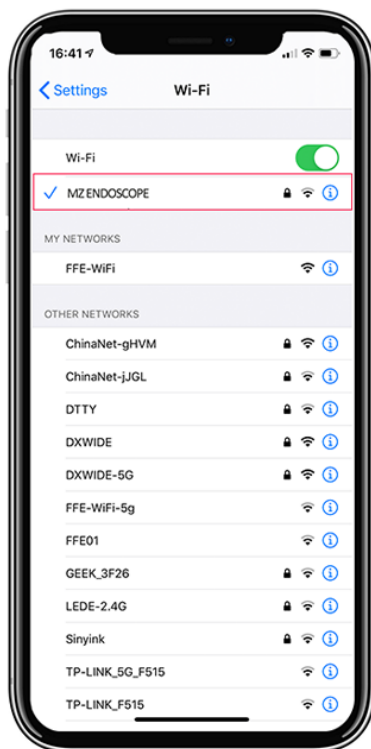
16:41

Settings

Wi-Fi

Wi-Fi

MZ ENDOSCOPE

MY NETWORKS

FFE-WiFi

OTHER NETWORKS

ChinaNet-gHVM

ChinaNet-jJGL

DTTY

DXWIDE

DXWIDE-5G

FFE-WiFi-5g

FFE01

GEEK_3F26

LEDE-2.4G

Sinyink

TP-LINK_5G_F515

TP-LINK_F515